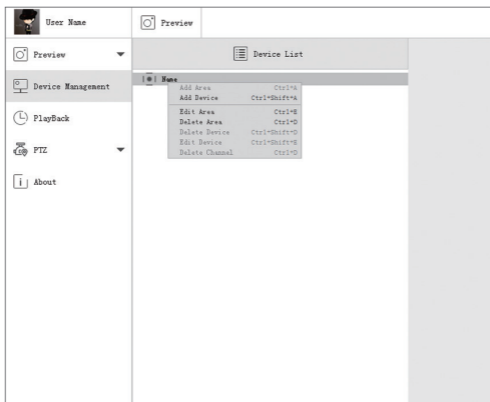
User Name

Preview

Preview

Device Management

PlayBack

PTZ

About

Device List

Name

Add Area Ctrl+A
Add Device Ctrl+Shift+A
Edit Area Ctrl+E
Delete Area Ctrl+D
Delete Device Ctrl+Shift+D
Edit Device Ctrl+Shift+E
Delete Channel Ctrl+D